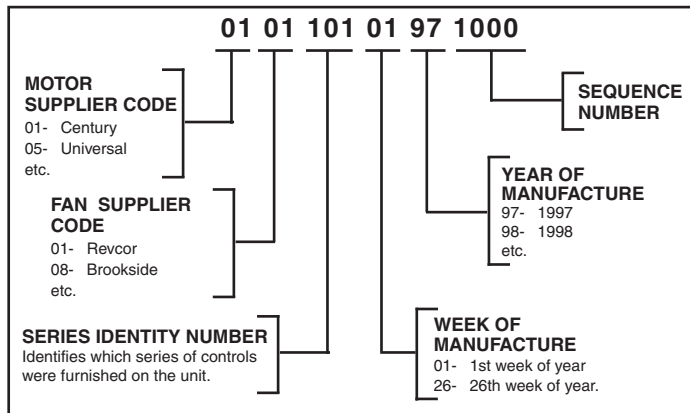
01 01 101 01 97 1000

MOTOR SUPPLIER CODE
01- Century
05- Universal
etc.

FAN SUPPLIER CODE
01- Revcor
08- Brookside
etc.

SERIES IDENTITY NUMBER
Identifies which series of controls were furnished on the unit.

SEQUENCE NUMBER

YEAR OF MANUFACTURE
97- 1997
98- 1998
etc.

WEEK OF MANUFACTURE
01- 1st week of year
26- 26th week of year.